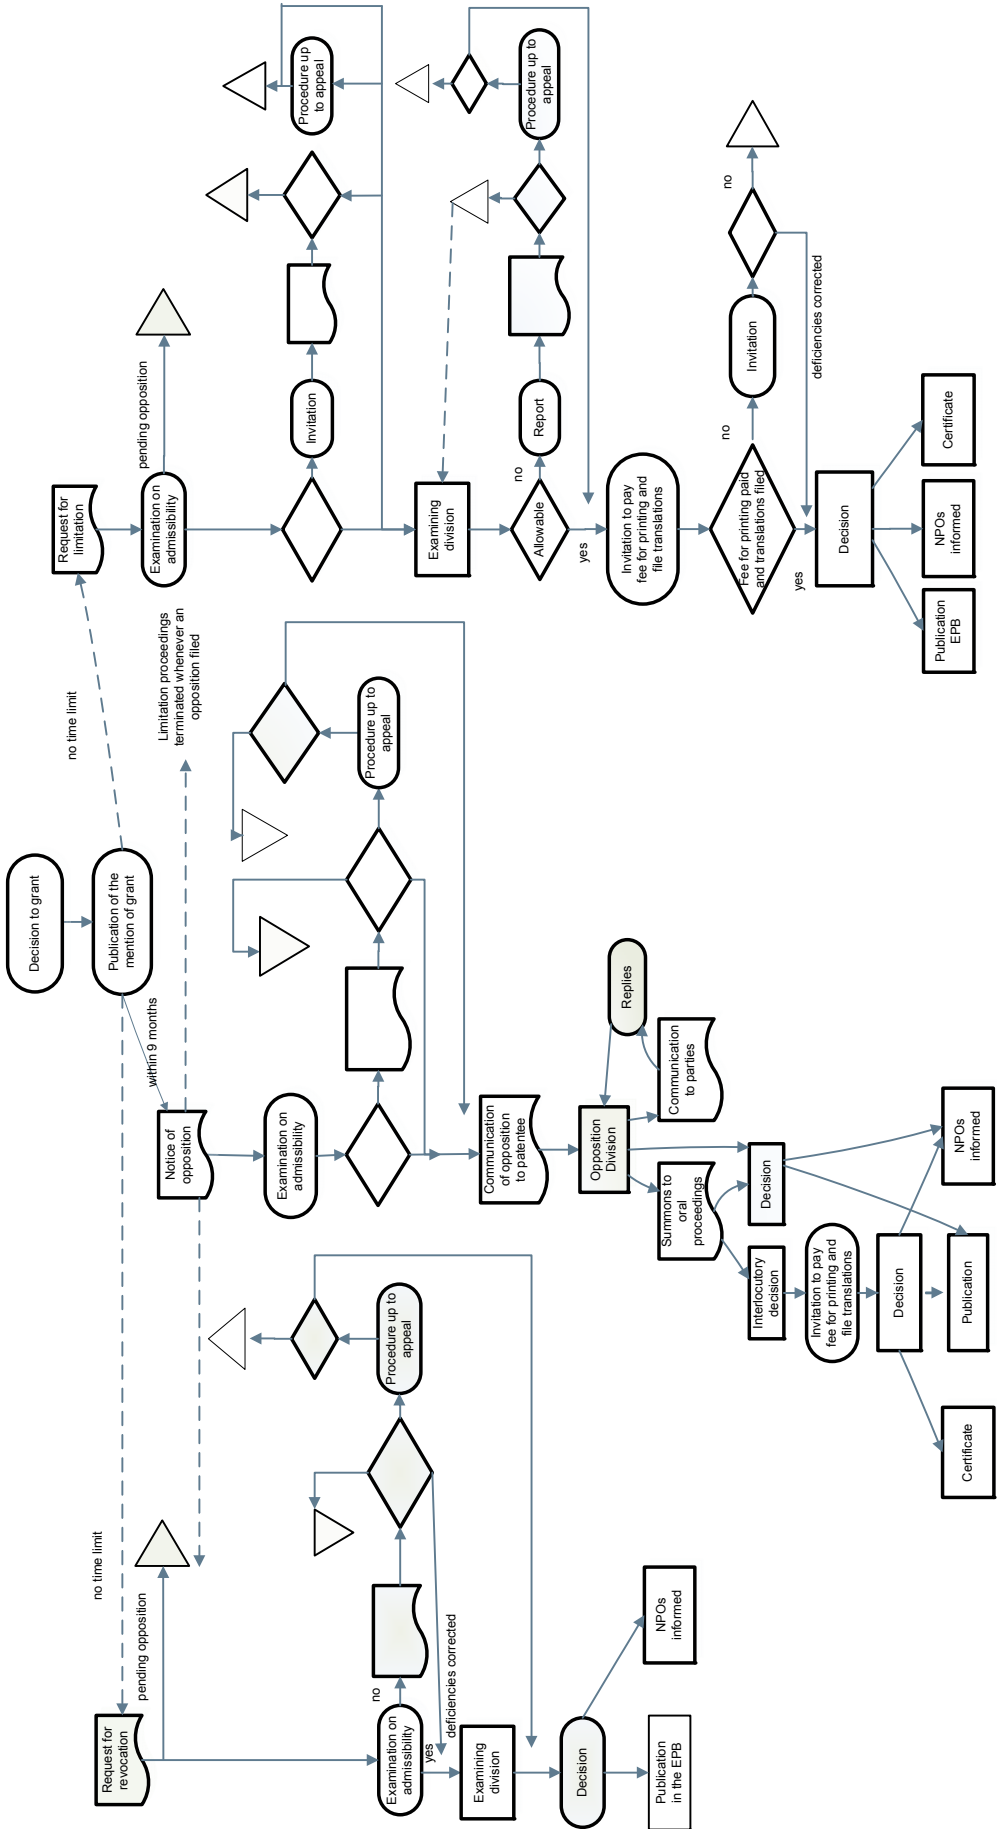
Decision to grant

Publication of the mention of grant

no time limit

Request for limitation

Examination on admissibility

pending opposition

Invitation

Procedure up to appeal

Examining division

no

Allowable

yes

Report

Procedure up to appeal

Invitation to pay fee for printing and file translations

Fee for printing paid and translations filed

no

yes

Invitation

no

deficiencies corrected

Decision

Certificate

NPOs informed

Publication EPB

Limitation proceedings terminated whenever an opposition filed

within 9 months

Notice of opposition

Examination on admissibility

Procedure up to appeal

Communication of opposition to patentee

Opposition Division

Replies

Communication to parties

Summons to oral proceedings

Decision

NPOs informed

Interlocutory decision

Invitation to pay fee for printing and file translations

Decision

Publication

Certificate

no time limit

Request for revocation

pending opposition

Examination on admissibility

no

yes

deficiencies corrected

Procedure up to appeal

Examining division

Decision

NPOs informed

Publication in the EPB